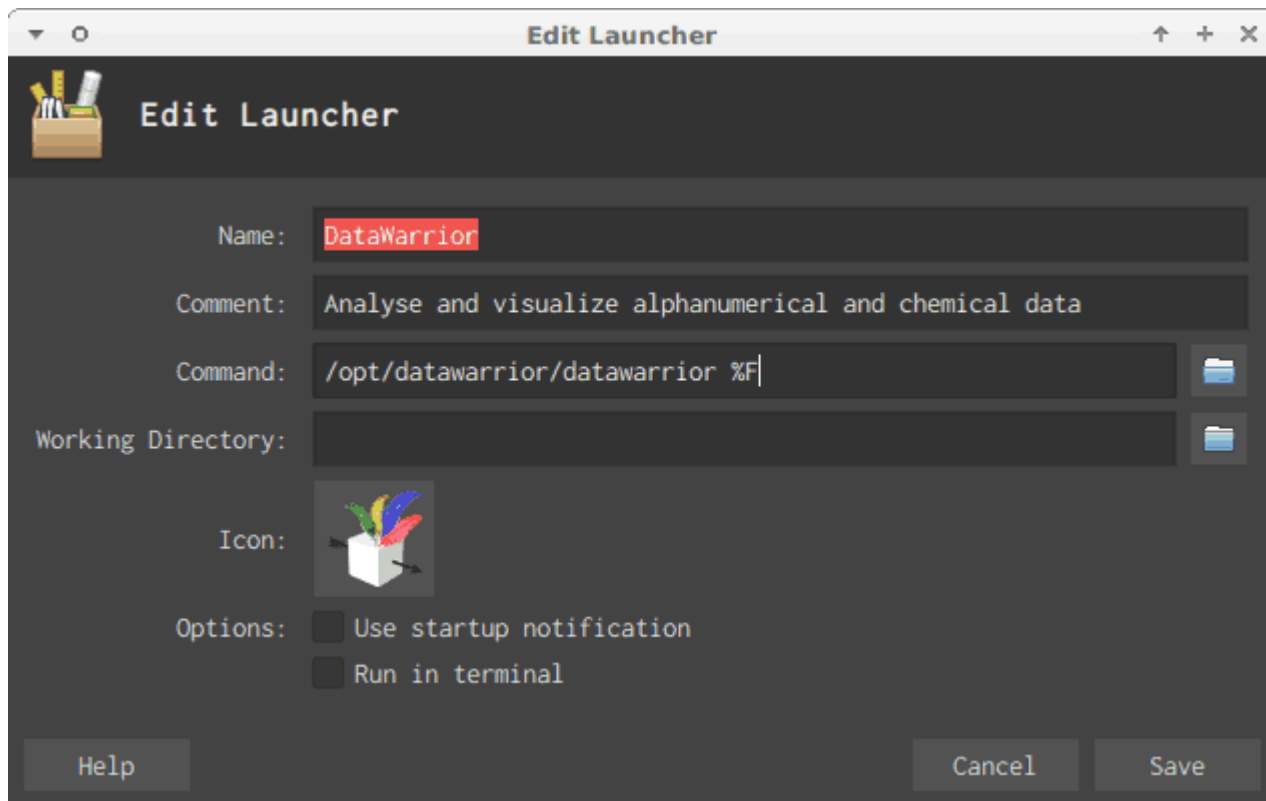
Edit Launcher

Edit Launcher

Name: DataWarrior

Comment: Analyse and visualize alphanumerical and chemical data

Command: /opt/datawarrior/datawarrior %F

Working Directory:

Icon:

Options: Use startup notification

Run in terminal

Help

Cancel

Save